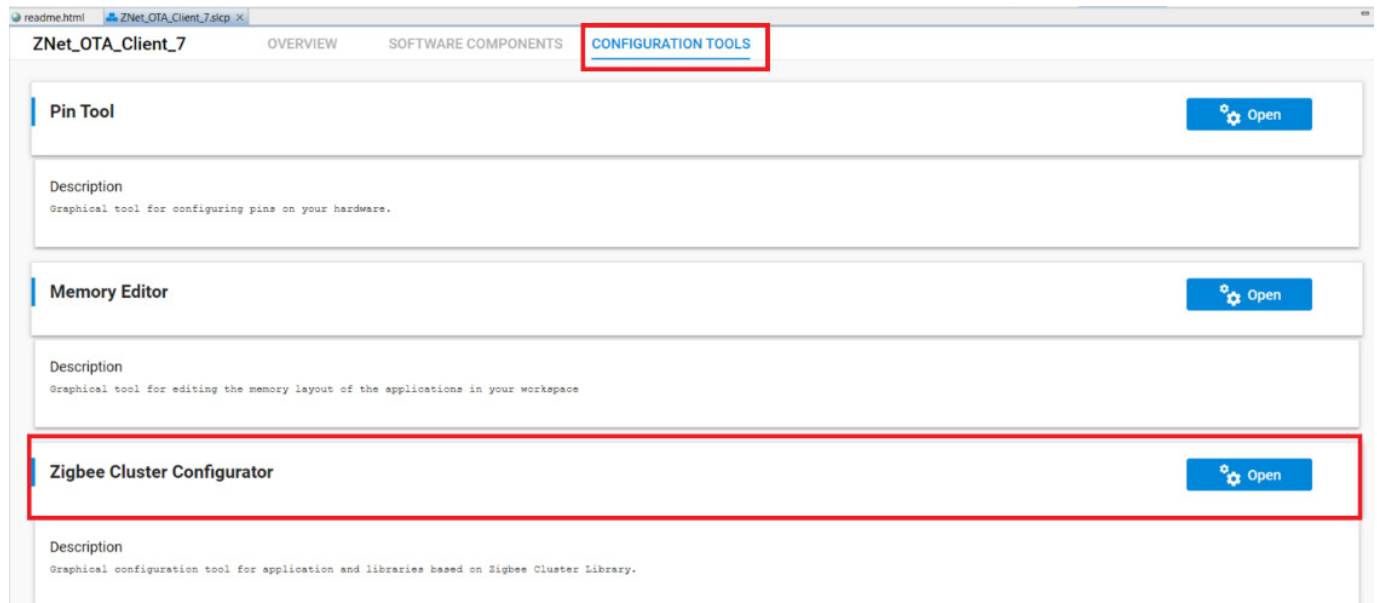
readme.html ZNet_OTA_Client_7.slcp ×

ZNet_OTA_Client_7 OVERVIEW SOFTWARE COMPONENTS CONFIGURATION TOOLS

Pin Tool

Open

Description
Graphical tool for configuring pins on your hardware.

Memory Editor

Open

Description
Graphical tool for editing the memory layout of the applications in your workspace

Zigbee Cluster Configurator

Open

Description
Graphical configuration tool for application and libraries based on Zigbee Cluster Library.